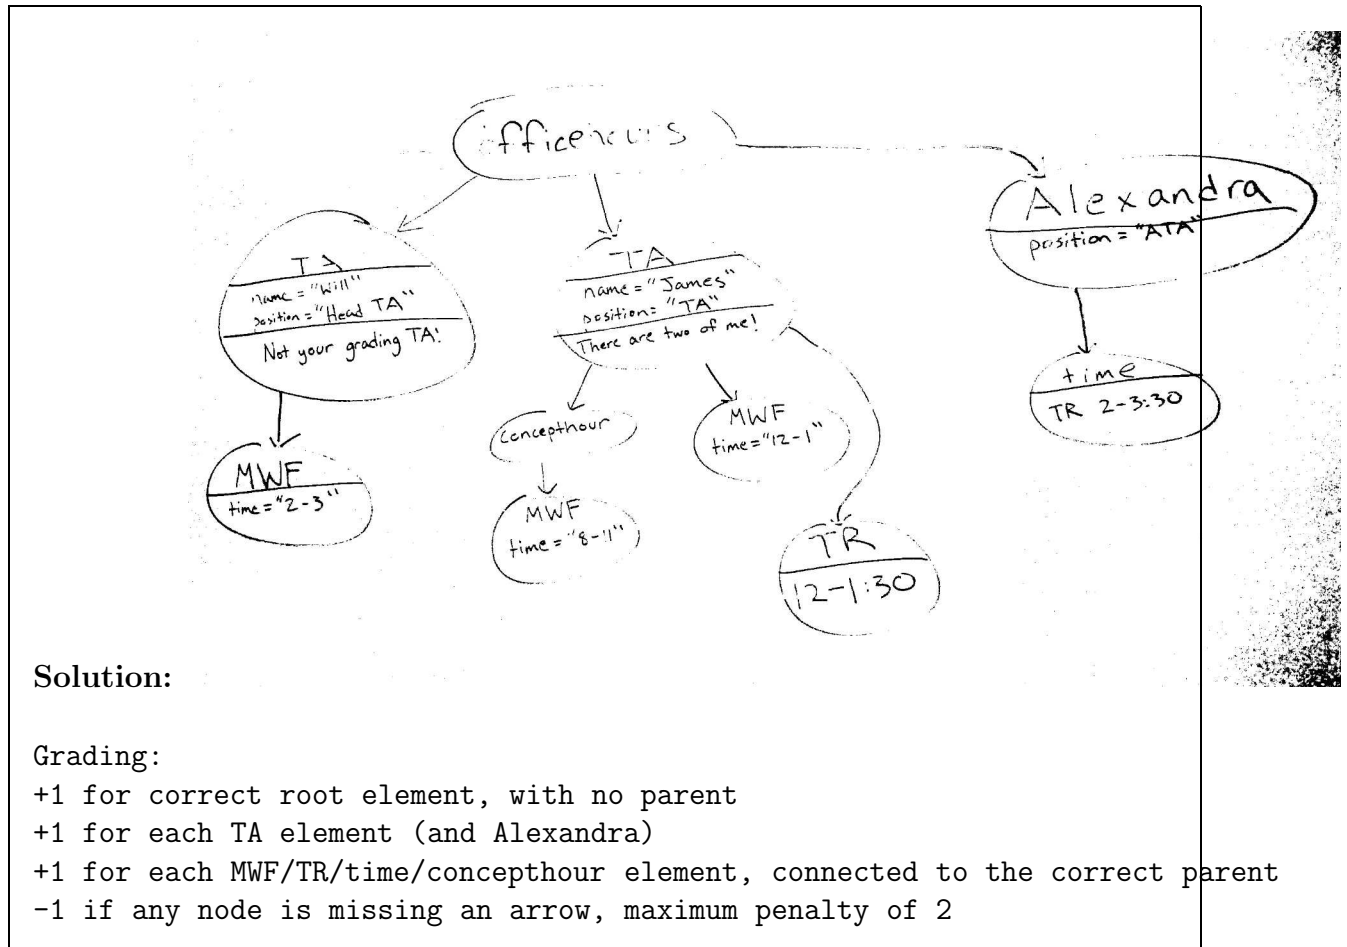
officehours

TA
name = "Will"
position = "Head TA"
Not your grading TA!

TA
name = "James"
position = "TA"
There are two of me!

Alexandra
position = "ATA"

MWF
time = "2-3"

concepthour

MWF
time = "8-1"

MWF
time = "12-1"

TR
12-1:30

time
TR 2-3:30

**Solution:**

Grading:
+1 for correct root element, with no parent
+1 for each TA element (and Alexandra)
+1 for each MWF/TR/time/concepthour element, connected to the correct parent
-1 if any node is missing an arrow, maximum penalty of 2